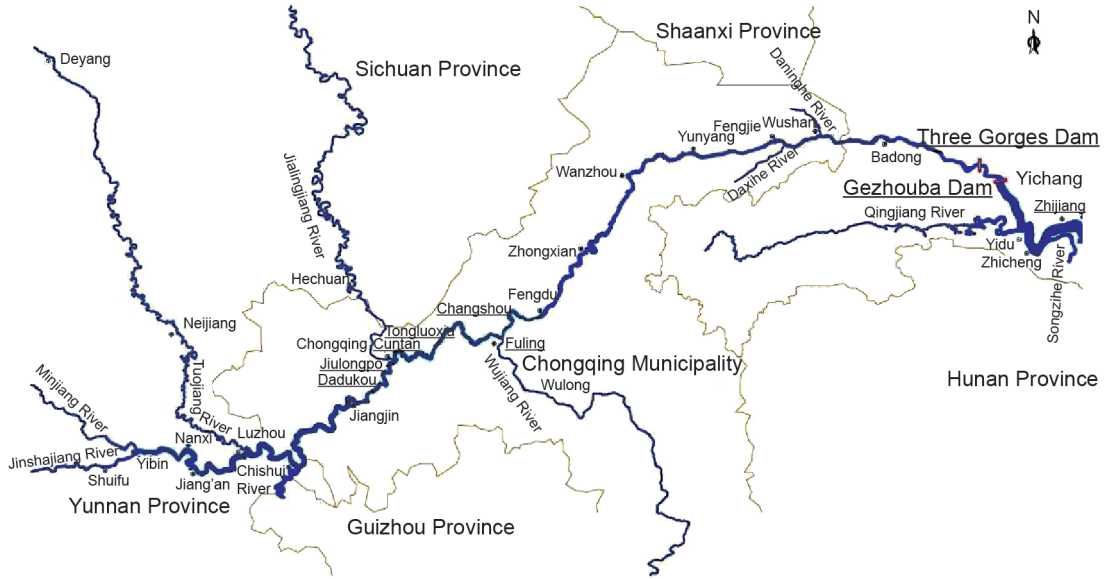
N

Shaanxi Province

Sichuan Province

Deyang

Daninghe River

Three Gorges Dam

Fengjie

Wushan

Yunyang

Badong

Wanzhou

Daxihe River

Gezhouba Dam

Yichang

Jialingjiang River

Qingjiang River

Zhijiang

Zhongxian

Yidu

Zhicheng

Hechuan

Fengdu

Changshou

Neijiang

Tongluoxia

Chongqing

Cuntan

Fuling

Songzihe River

Jiulongpo

Chongqing Municipality

Dadukou

Tuojiang River

Wujiang River

Hunan Province

Wulong

Minjiang River

Jiangjin

Luzhou

Nanxi

Jinshajiang River

Yibin

Chishui River

Shuifu

Jiang'an

Yunnan Province

Guizhou Province